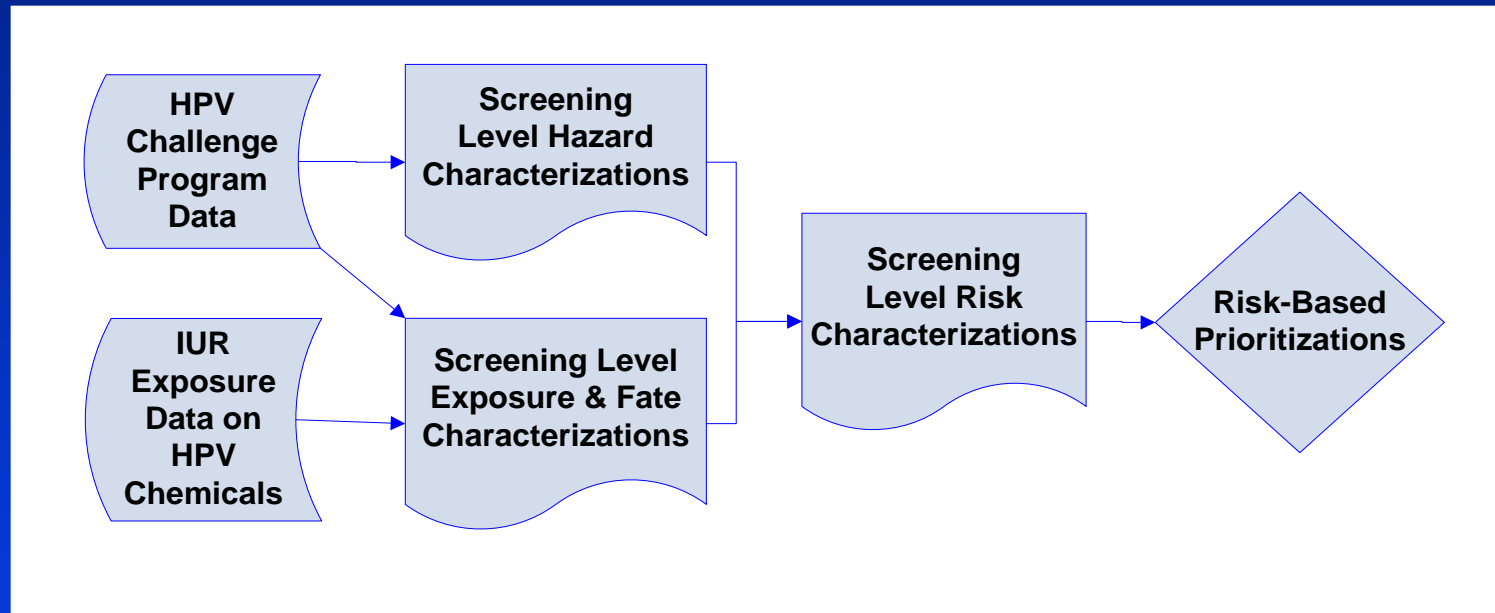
HPV Challenge Program Data

Screening Level Hazard Characterizations

IUR Exposure Data on HPV Chemicals

Screening Level Exposure & Fate Characterizations

Screening Level Risk Characterizations

Risk-Based Prioritizations